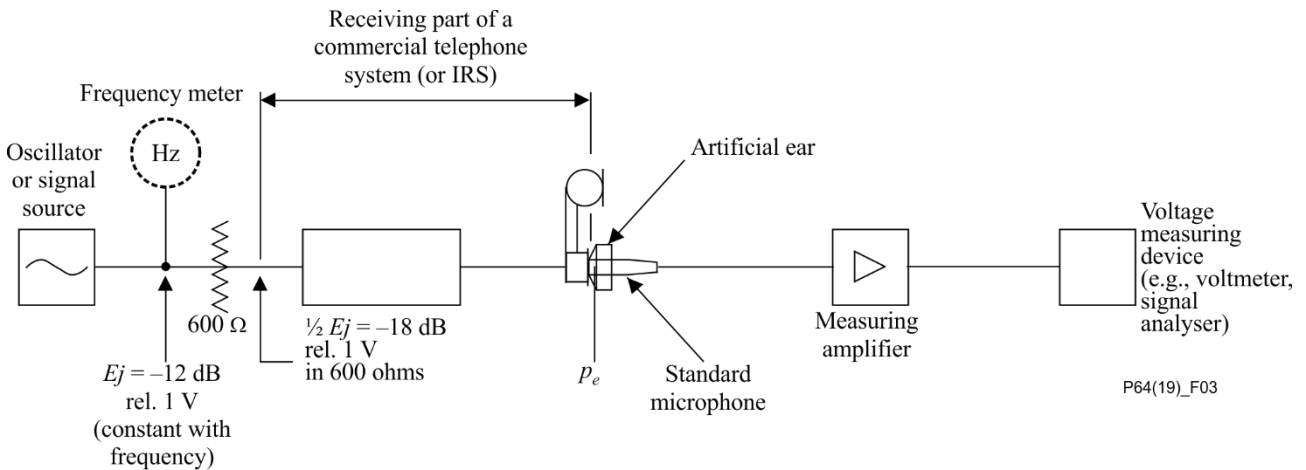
Receiving part of a commercial telephone system (or IRS)

Frequency meter

Hz

Oscillator or signal source

Artificial ear

Voltage measuring device (e.g., voltmeter, signal analyser)

600 Ω

½ $Ej$ = –18 dB rel. 1 V in 600 ohms

$Ej$ = –12 dB rel. 1 V (constant with frequency)

$p_e$

Standard microphone

Measuring amplifier

P64(19)_F03